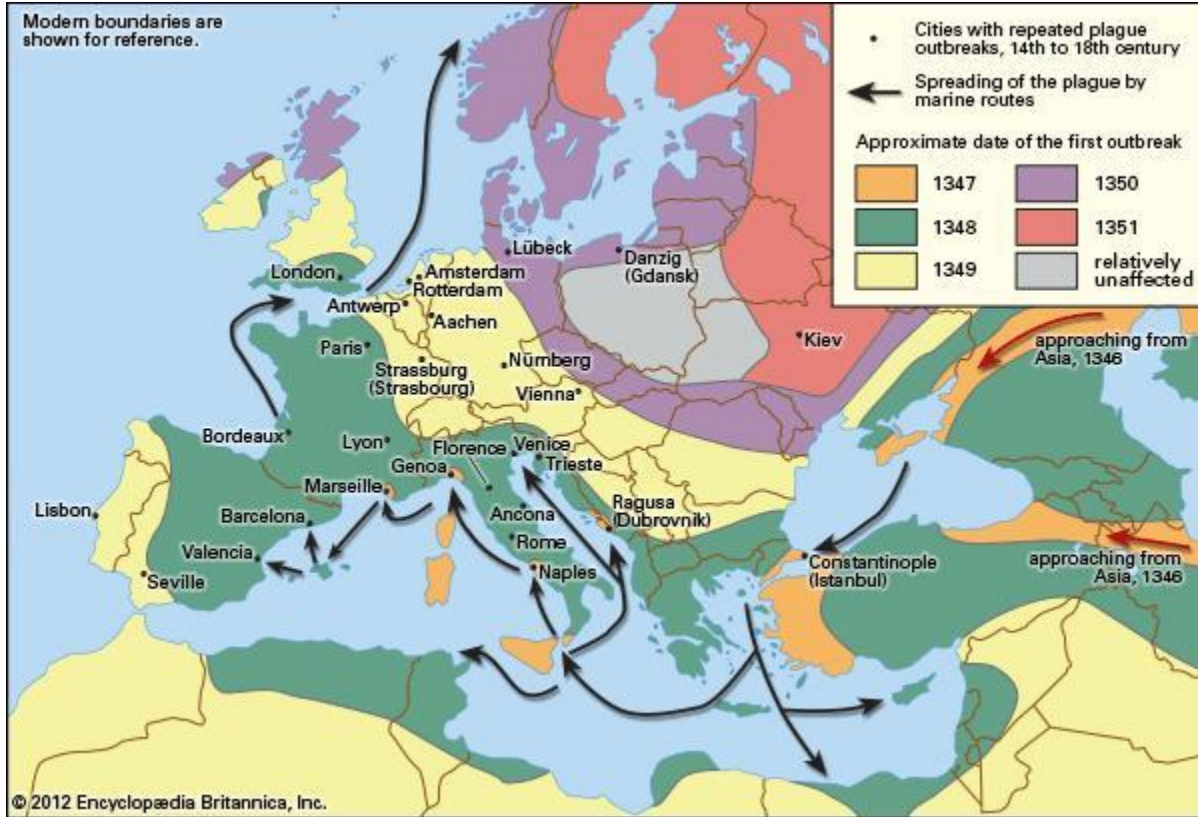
Modern boundaries are shown for reference.

Cities with repeated plague outbreaks, 14th to 18th century

Spreading of the plague by marine routes

Approximate date of the first outbreak

1347

1350

1348

1351

1349

relatively unaffected

London

Antwerp

Amsterdam

Rotterdam

Aachen

Lübeck

Danzig (Gdansk)

Kiev

Paris

Strassburg (Strasbourg)

Nürnberg

Vienna

approaching from Asia, 1346

Bordeaux

Lyon

Florence

Venice

Trieste

Genoa

Marseille

Ragusa (Dubrovnik)

Lisbon

Barcelona

Ancona

Valencia

Rome

Seville

Naples

Constantinople (Istanbul)

approaching from Asia, 1346

© 2012 Encyclopædia Britannica, Inc.